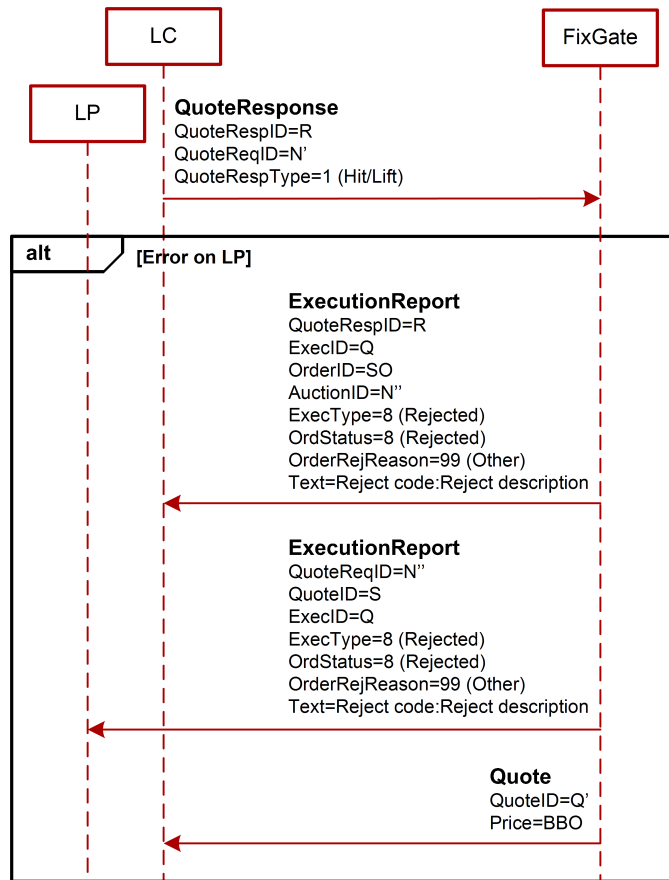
LC

FixGate

LP

QuoteResponse
QuoteRespID=R
QuoteReqID=N'
QuoteRespType=1 (Hit/Lift)

alt

[Error on LP]

ExecutionReport
QuoteRespID=R
ExecID=Q
OrderID=SO
AuctionID=N''
ExecType=8 (Rejected)
OrdStatus=8 (Rejected)
OrderRejReason=99 (Other)
Text=Reject code:Reject description

ExecutionReport
QuoteReqID=N''
QuoteID=S
ExecID=Q
ExecType=8 (Rejected)
OrdStatus=8 (Rejected)
OrderRejReason=99 (Other)
Text=Reject code:Reject description

Quote
QuoteID=Q'
Price=BBO